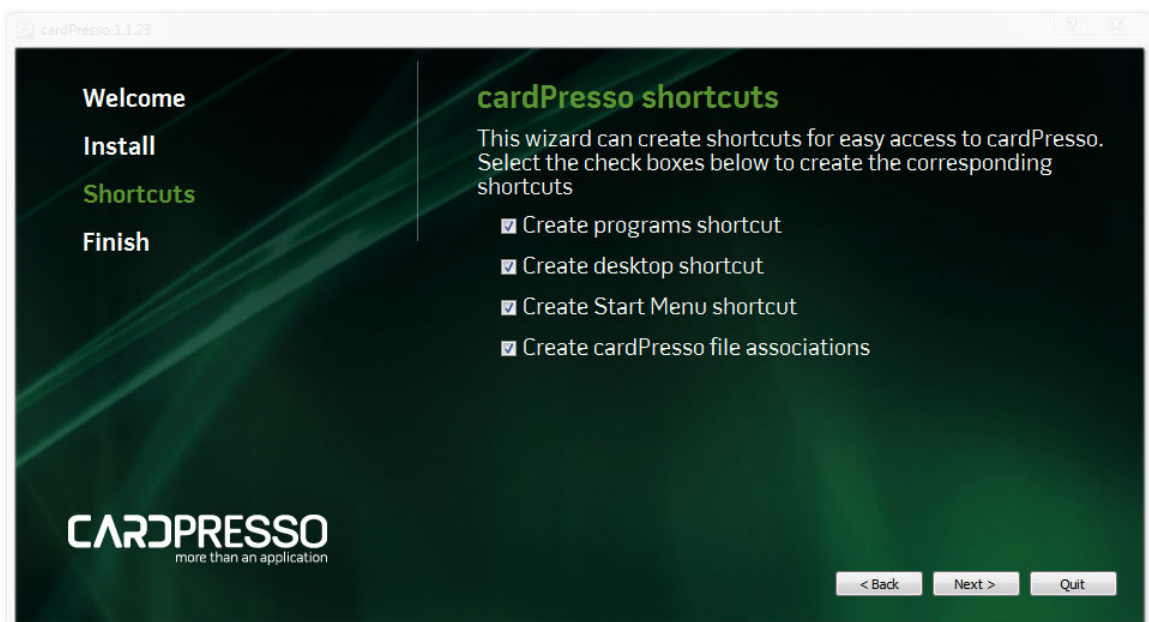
cardPresso 1.1.23

Welcome

Install

Shortcuts

Finish

cardPresso shortcuts

This wizard can create shortcuts for easy access to cardPresso. Select the check boxes below to create the corresponding shortcuts

☑ Create programs shortcut

☑ Create desktop shortcut

☑ Create Start Menu shortcut

☑ Create cardPresso file associations

CARDPRESSO
more than an application

< Back
Next >
Quit